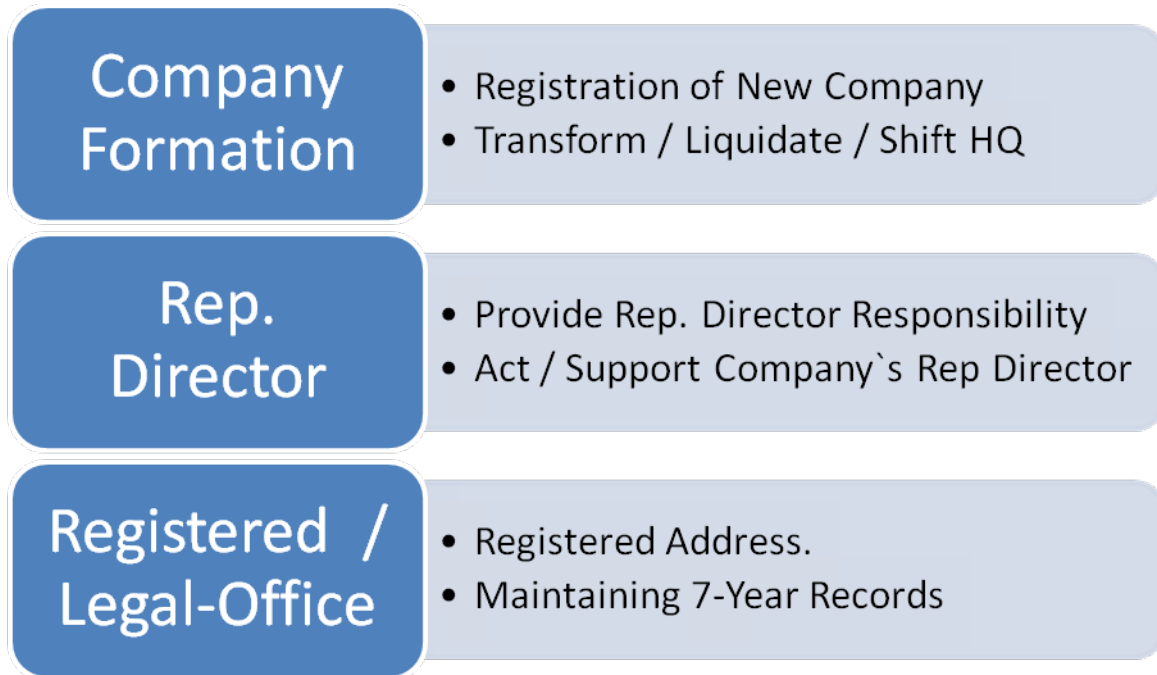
Company Formation

- Registration of New Company
- Transform / Liquidate / Shift HQ

Rep. Director

- Provide Rep. Director Responsibility
- Act / Support Company`s Rep Director

Registered / Legal-Office

- Registered Address.
- Maintaining 7-Year Records